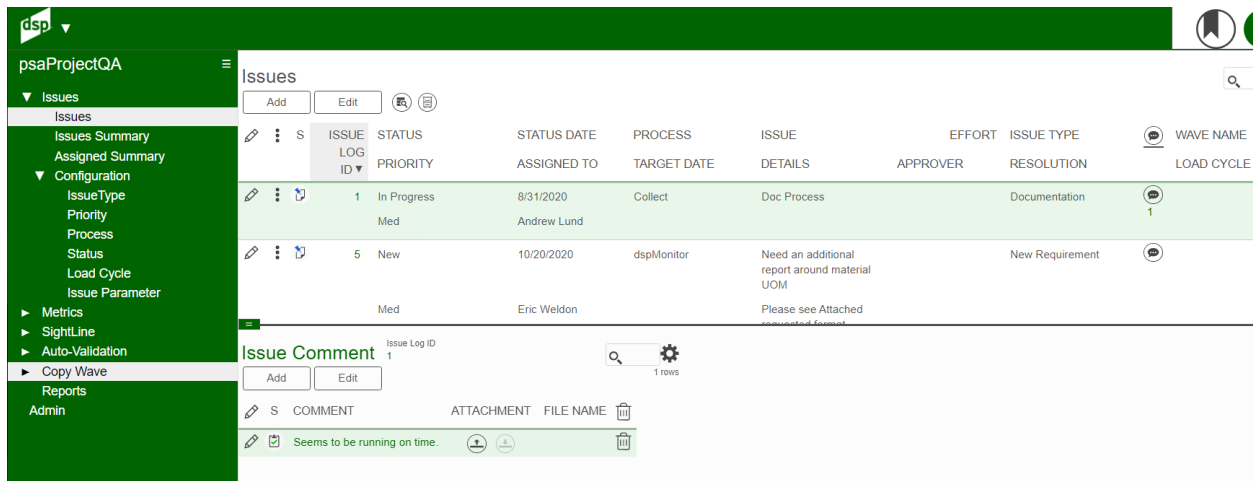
dsp ▼

psaProjectQA

▼ Issues
Issues
Issues Summary
Assigned Summary
▼ Configuration
IssueType
Priority
Process
Status
Load Cycle
Issue Parameter
► Metrics
► SightLine
► Auto-Validation
► Copy Wave
Reports
Admin

Issues

Add Edit

| | | S | ISSUE LOG ID ▼ | STATUS / PRIORITY | STATUS DATE / ASSIGNED TO | PROCESS / TARGET DATE | ISSUE / DETAILS | EFFORT / APPROVER | ISSUE TYPE / RESOLUTION | | WAVE NAME / LOAD CYCLE |
|---|---|---|---|---|---|---|---|---|---|---|---|
| | | | 1 | In Progress / Med | 8/31/2020 / Andrew Lund | Collect | Doc Process | | Documentation | 1 | |
| | | | 5 | New / Med | 10/20/2020 / Eric Weldon | dspMonitor | Need an additional report around material UOM / Please see Attached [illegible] | | New Requirement | | |

Issue Comment Issue Log ID 1

1 rows

Add Edit

| | S | COMMENT | ATTACHMENT | FILE NAME | |
|---|---|---|---|---|---|
| | | Seems to be running on time. | | | |